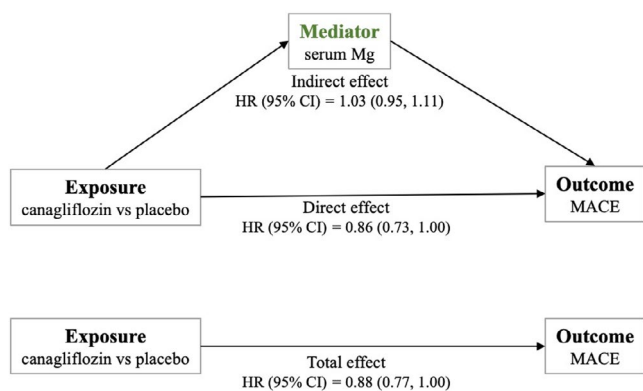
Mediator
serum Mg

Indirect effect
HR (95% CI) = 1.03 (0.95, 1.11)

Exposure
canagliflozin vs placebo

Direct effect
HR (95% CI) = 0.86 (0.73, 1.00)

Outcome
MACE

Exposure
canagliflozin vs placebo

Total effect
HR (95% CI) = 0.88 (0.77, 1.00)

Outcome
MACE